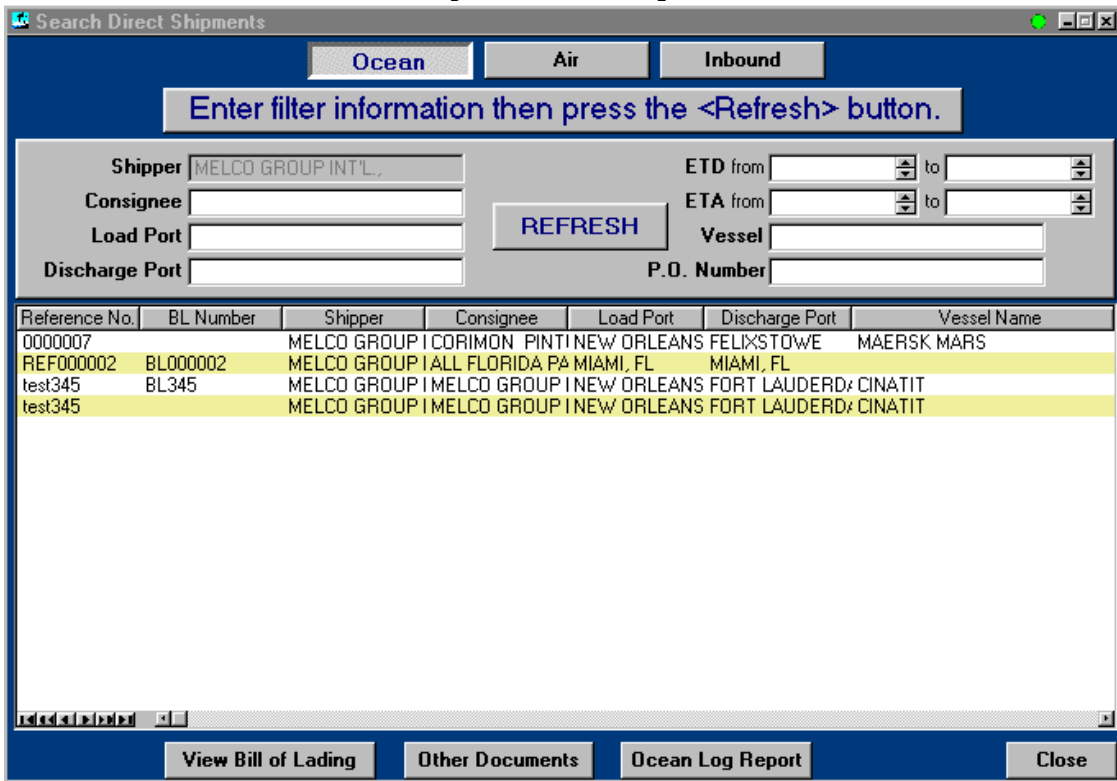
Search Direct Shipments

Ocean | Air | Inbound

Enter filter information then press the <Refresh> button.

Shipper MELCO GROUP INT'L.,
Consignee
Load Port
Discharge Port

REFRESH

ETD from to
ETA from to
Vessel
P.O. Number

| Reference No. | BL Number | Shipper | Consignee | Load Port | Discharge Port | Vessel Name |
|---|---|---|---|---|---|---|
| 0000007 | | MELCO GROUP I | CORIMON PINT | NEW ORLEANS | FELIXSTOWE | MAERSK MARS |
| REF000002 | BL000002 | MELCO GROUP I | ALL FLORIDA PA | MIAMI, FL | MIAMI, FL | |
| test345 | BL345 | MELCO GROUP I | MELCO GROUP I | NEW ORLEANS | FORT LAUDERD/ | CINATIT |
| test345 | | MELCO GROUP I | MELCO GROUP I | NEW ORLEANS | FORT LAUDERD/ | CINATIT |

View Bill of Lading | Other Documents | Ocean Log Report | Close